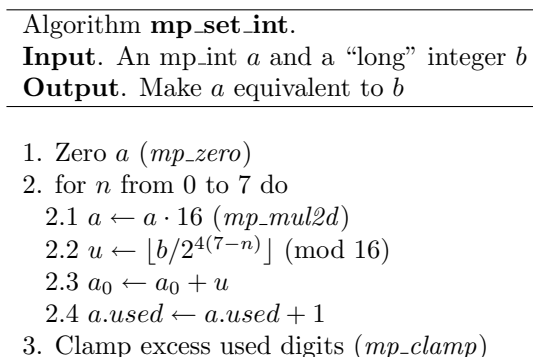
Algorithm **mp_set_int**.
**Input**. An mp_int $a$ and a "long" integer $b$
**Output**. Make $a$ equivalent to $b$

1. Zero $a$ ($mp\_zero$)
2. for $n$ from 0 to 7 do
2.1 $a \leftarrow a \cdot 16$ ($mp\_mul2d$)
2.2 $u \leftarrow \lfloor b/2^{4(7-n)} \rfloor \pmod{16}$
2.3 $a_0 \leftarrow a_0 + u$
2.4 $a.used \leftarrow a.used + 1$
3. Clamp excess used digits ($mp\_clamp$)